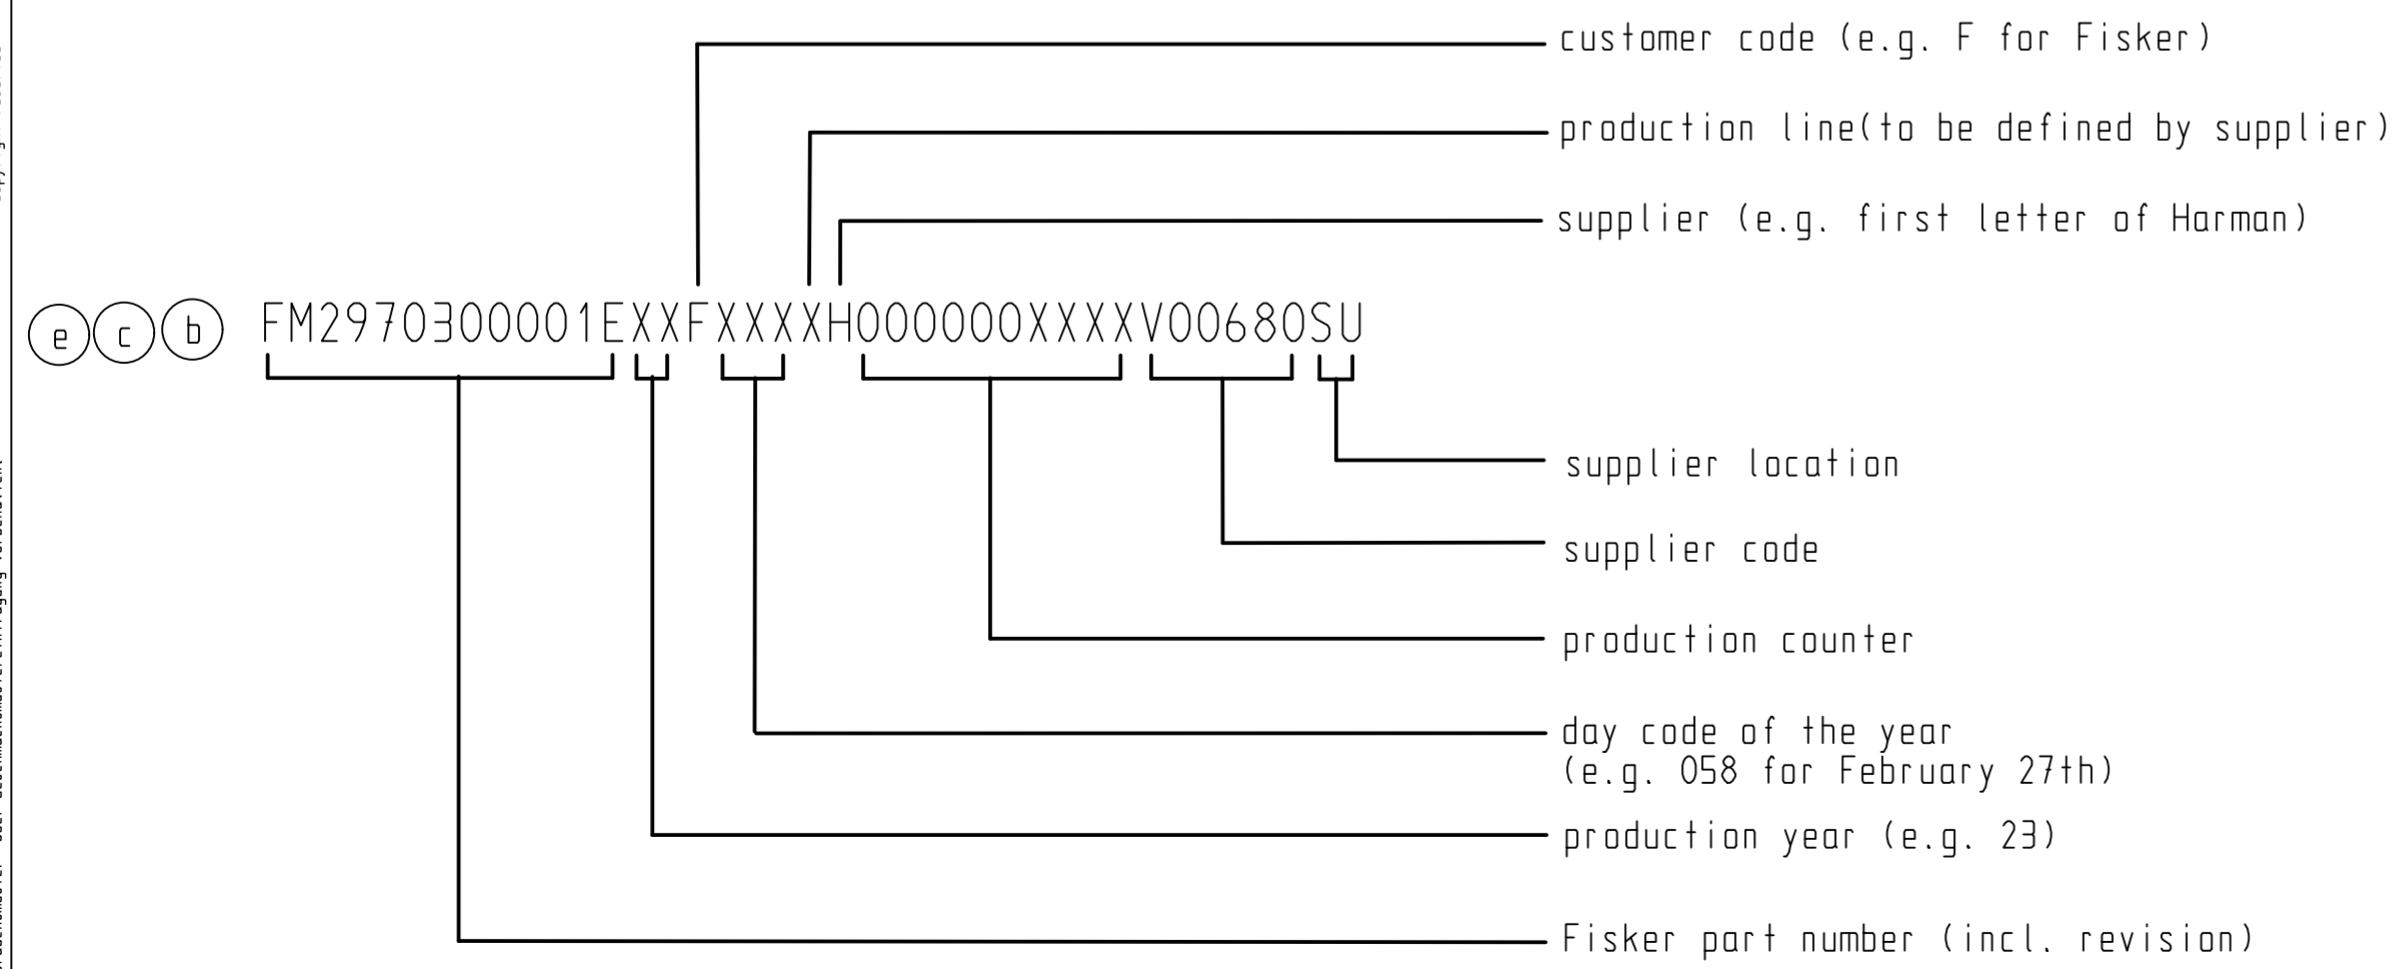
customer code (e.g. F for Fisker)

production line(to be defined by supplier)

supplier (e.g. first letter of Harman)

e c b FM2970300001EXXFXXXXH000000XXXXV00680SU

supplier location

supplier code

production counter

day code of the year
(e.g. 058 for February 27th)

production year (e.g. 23)

Fisker part number (incl. revision)